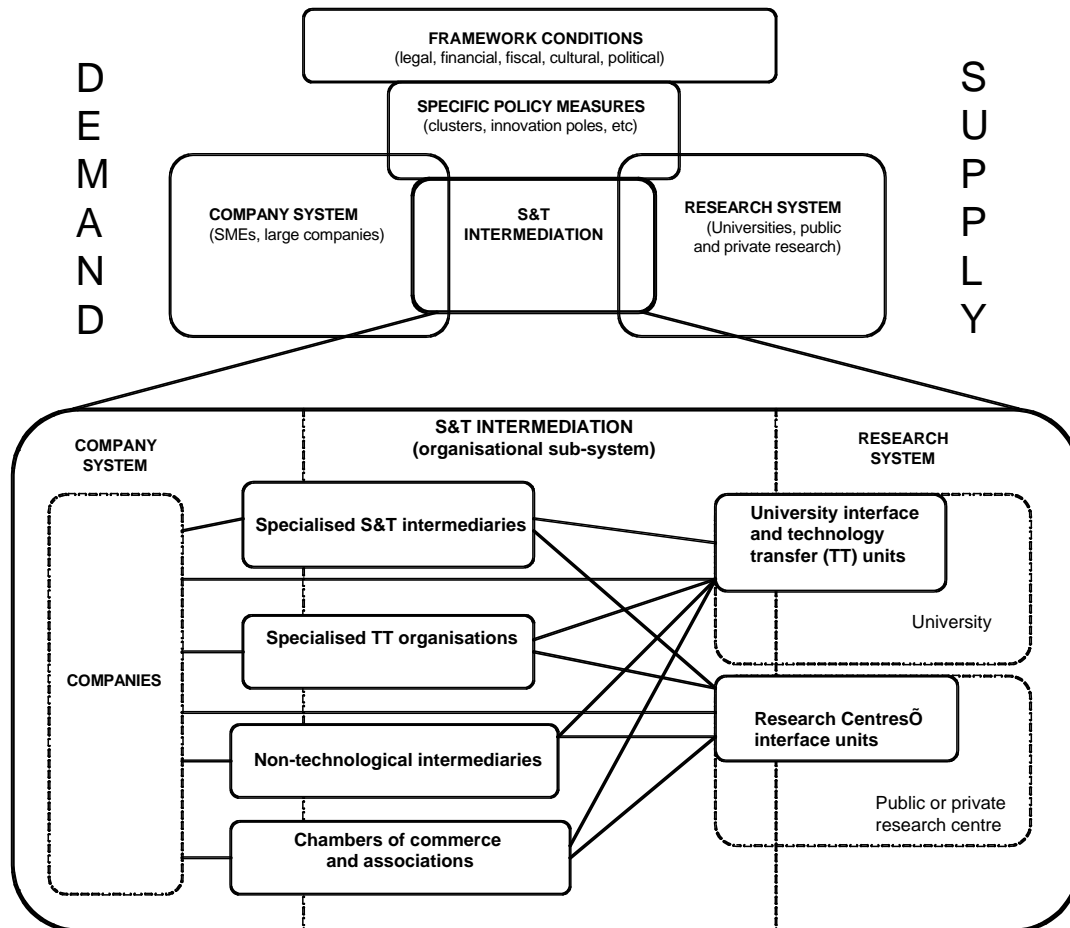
FRAMEWORK CONDITIONS
(legal, financial, fiscal, cultural, political)

SPECIFIC POLICY MEASURES
(clusters, innovation poles, etc)

DEMAND

SUPPLY

COMPANY SYSTEM
(SMEs, large companies)

S&T INTERMEDIATION

RESEARCH SYSTEM
(Universities, public and private research)

COMPANY SYSTEM

S&T INTERMEDIATION
(organisational sub-system)

RESEARCH SYSTEM

COMPANIES

Specialised S&T intermediaries

Specialised TT organisations

Non-technological intermediaries

Chambers of commerce and associations

University interface and technology transfer (TT) units

University

Research CentresÕ interface units

Public or private research centre